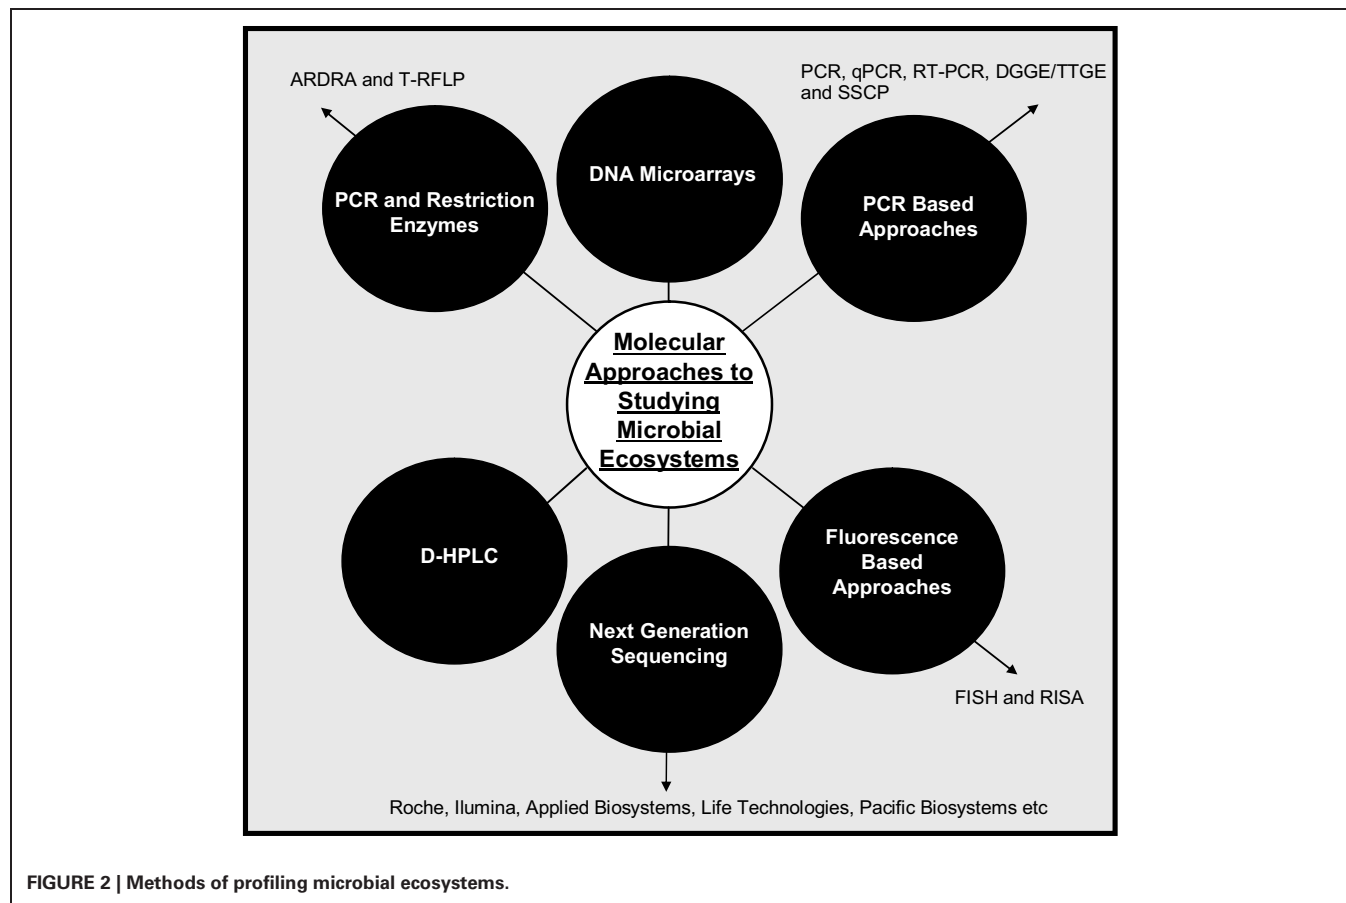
ARDRA and T-RFLP

PCR, qPCR, RT-PCR, DGGE/TTGE and SSCP

PCR and Restriction Enzymes

DNA Microarrays

PCR Based Approaches

Molecular Approaches to Studying Microbial Ecosystems

D-HPLC

Next Generation Sequencing

Fluorescence Based Approaches

FISH and RISA

Roche, Ilumina, Applied Biosystems, Life Technologies, Pacific Biosystems etc

FIGURE 2 | Methods of profiling microbial ecosystems.